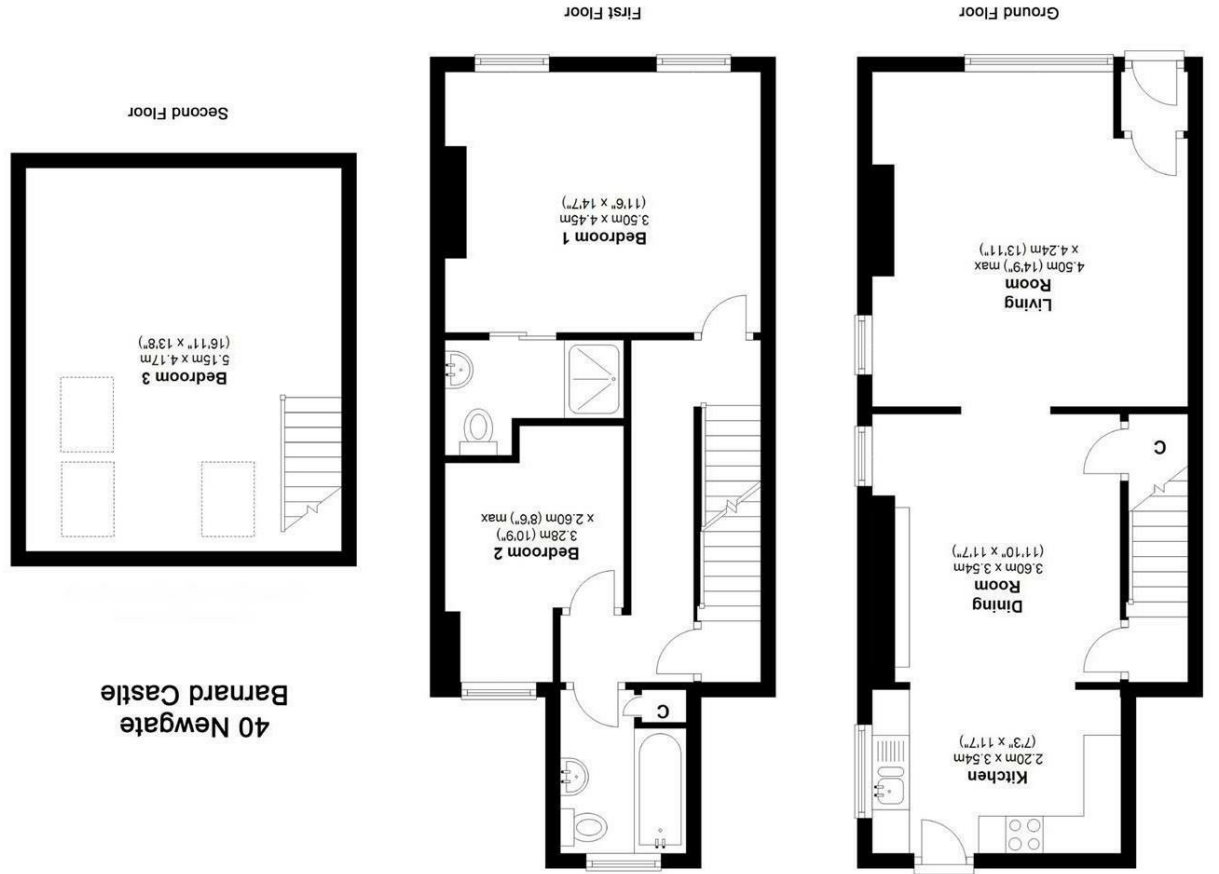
40 Newgate
Barnard Castle

Second Floor

Bedroom 3
5.15m x 4.17m
(16'11" x 13'8")

First Floor

Bedroom 1
3.50m x 4.45m
(11'6" x 14'7")

Bedroom 2
3.28m (10'9")
x 2.60m (8'6") max

C

Ground Floor

Living
Room
4.50m (14'9") max
x 4.24m (13'11")

C

Dining
Room
3.60m x 3.54m
(11'10" x 11'7")

Kitchen
2.20m x 3.54m
(7'3" x 11'7")